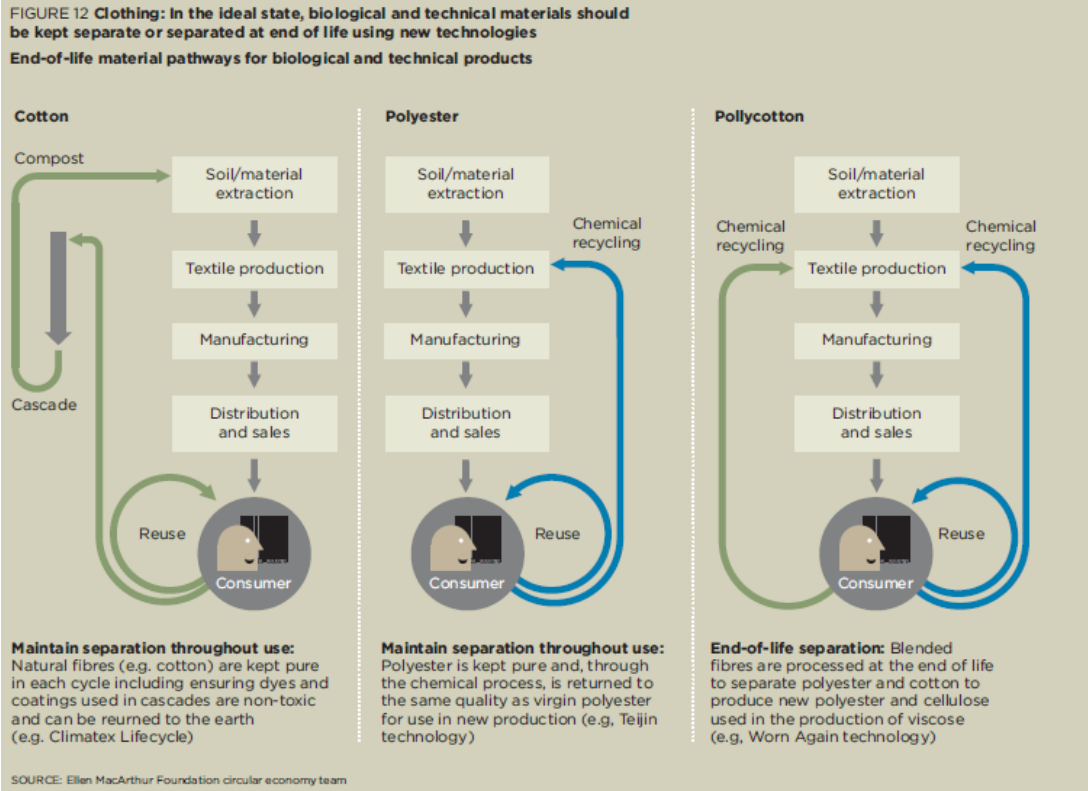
FIGURE 12 **Clothing: In the ideal state, biological and technical materials should be kept separate or separated at end of life using new technologies**

**End-of-life material pathways for biological and technical products**

**Cotton**

Compost

Soil/material extraction

Textile production

Manufacturing

Distribution and sales

Cascade

Reuse

Consumer

**Maintain separation throughout use:** Natural fibres (e.g. cotton) are kept pure in each cycle including ensuring dyes and coatings used in cascades are non-toxic and can be reurned to the earth (e.g. Climatex Lifecycle)

**Polyester**

Soil/material extraction

Chemical recycling

Textile production

Manufacturing

Distribution and sales

Reuse

Consumer

**Maintain separation throughout use:** Polyester is kept pure and, through the chemical process, is returned to the same quality as virgin polyester for use in new production (e.g, Teijin technology)

**Pollycotton**

Soil/material extraction

Chemical recycling

Chemical recycling

Textile production

Manufacturing

Distribution and sales

Reuse

Consumer

**End-of-life separation:** Blended fibres are processed at the end of life to separate polyester and cotton to produce new polyester and cellulose used in the production of viscose (e.g, Worn Again technology)

SOURCE: Ellen MacArthur Foundation circular economy team